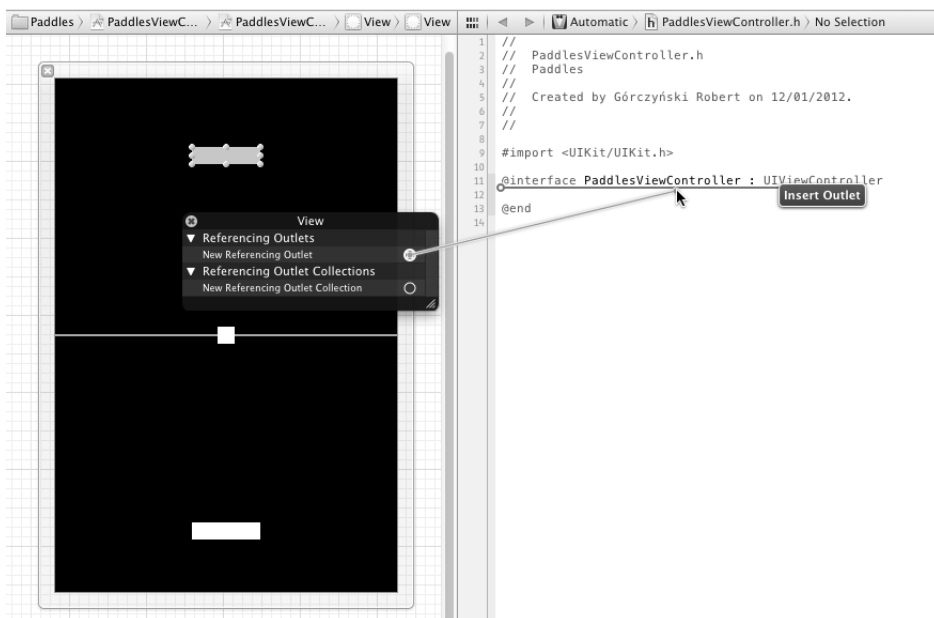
Paddles 〉 PaddlesViewC... 〉 PaddlesViewC... 〉 View 〉 View

Automatic 〉 PaddlesViewController.h 〉 No Selection

1 //
2 // PaddlesViewController.h
3 // Paddles
4 //
5 // Created by Górczyński Robert on 12/01/2012.
6 //
7 //
8
9 #import <UIKit/UIKit.h>
10
11 @interface PaddlesViewController : UIViewController
12
13 @end
14

Insert Outlet

View
▼ Referencing Outlets
New Referencing Outlet
▼ Referencing Outlet Collections
New Referencing Outlet Collection